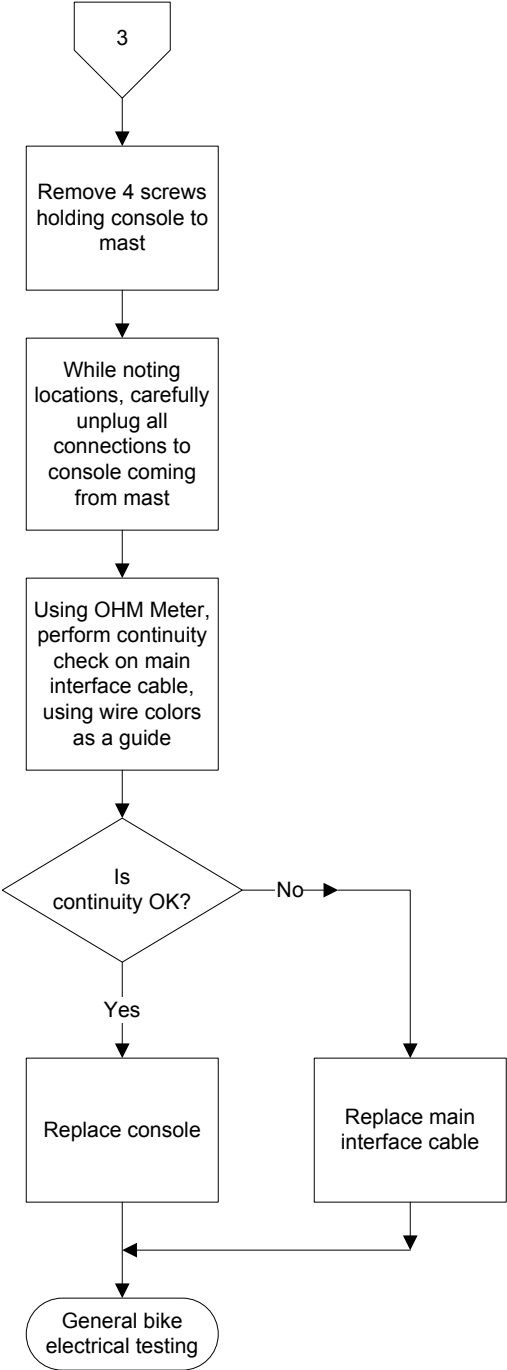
3

Remove 4 screws holding console to mast

While noting locations, carefully unplug all connections to console coming from mast

Using OHM Meter, perform continuity check on main interface cable, using wire colors as a guide

Is continuity OK?

No

Yes

Replace console

Replace main interface cable

General bike electrical testing